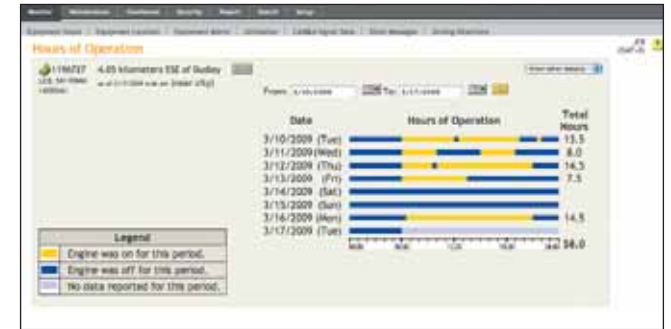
Monitor | Maintenance | Geofence | Security | Report | Search | Setup

Hours of Operation

1196737 4.05 kilometers ESE of Dudley

From: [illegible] To: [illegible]

| Date | Hours of Operation | Total Hours |
|---|---|---|
| 3/10/2009 (Tue) | | 13.5 |
| 3/11/2009 (Wed) | | 8.0 |
| 3/12/2009 (Thu) | | 14.3 |
| 3/13/2009 (Fri) | | 7.5 |
| 3/14/2009 (Sat) | | |
| 3/15/2009 (Sun) | | |
| 3/16/2009 (Mon) | | 14.5 |
| 3/17/2009 (Tue) | | |
| | | 58.0 |

Legend
Engine was on for this period.
Engine was off for this period.
No data reported for this period.